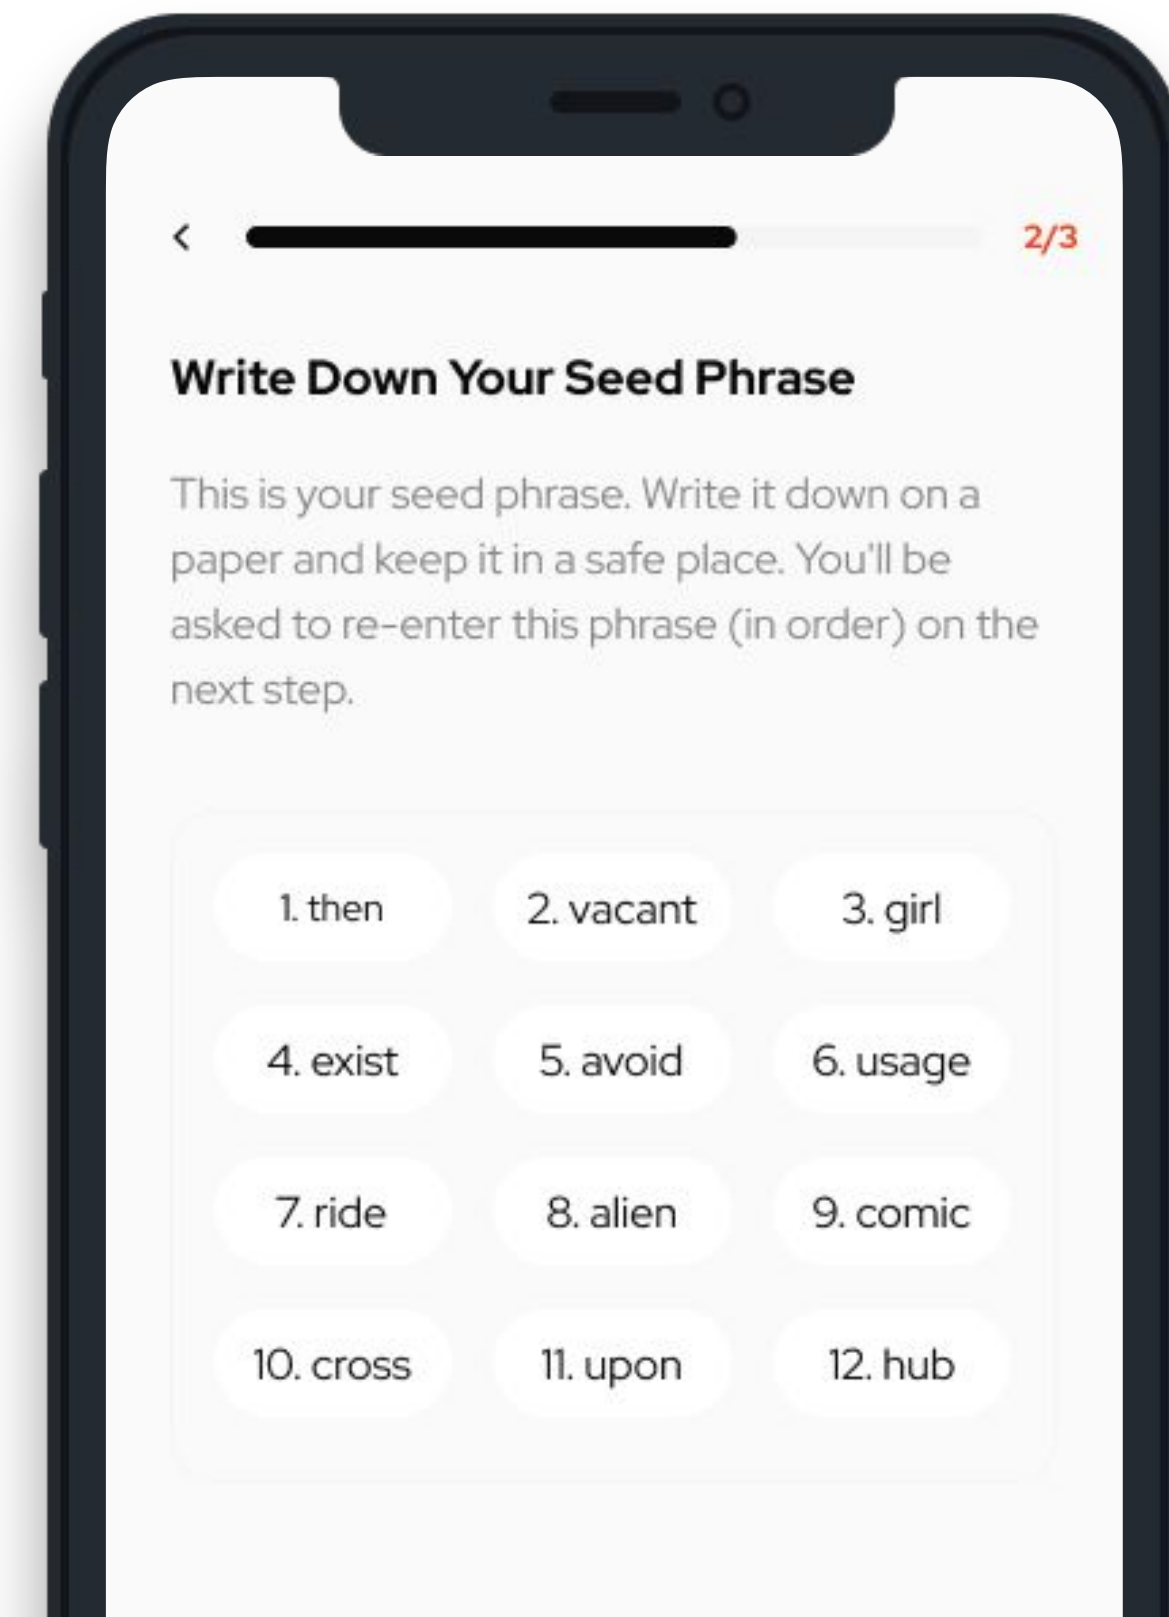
<

2/3

Write Down Your Seed Phrase

This is your seed phrase. Write it down on a paper and keep it in a safe place. You'll be asked to re-enter this phrase (in order) on the next step.

| 1. then | 2. vacant | 3. girl |
|---|---|---|
| 4. exist | 5. avoid | 6. usage |
| 7. ride | 8. alien | 9. comic |
| 10. cross | 11. upon | 12. hub |